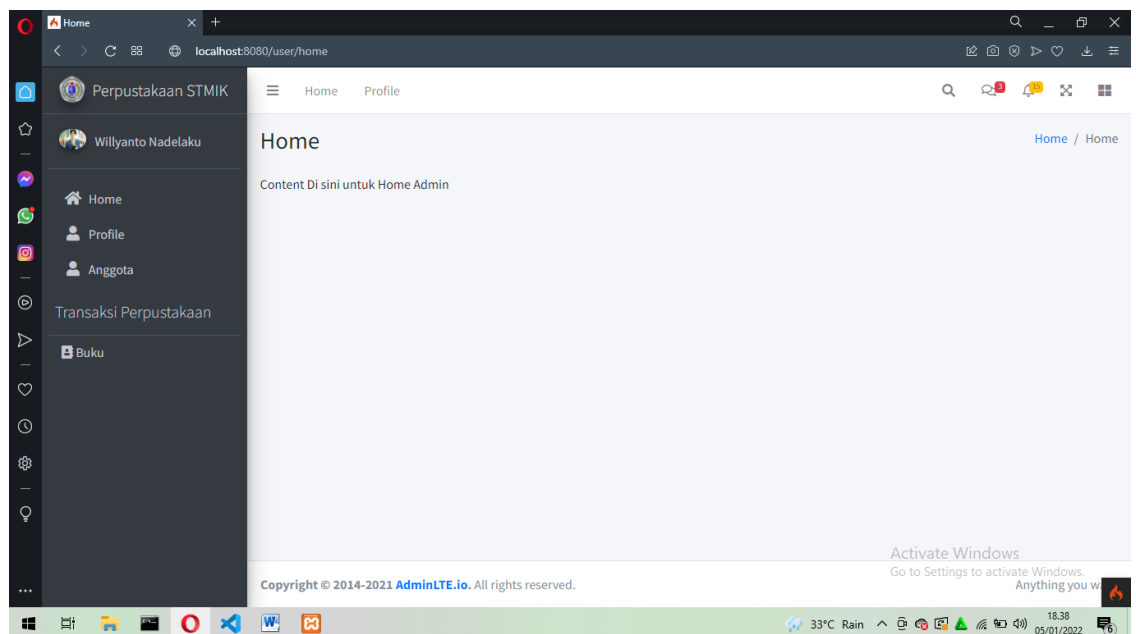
Home
localhost:8080/user/home

Perpustakaan STMIK
Willyanto Nadelaku
Home
Profile
Anggota
Transaksi Perpustakaan
Buku

Home Profile
3 15

Home
Home / Home

Content Di sini untuk Home Admin

Activate Windows
Go to Settings to activate Windows.

Copyright © 2014-2021 AdminLTE.io. All rights reserved.
Anything you w

33°C Rain
18.38
05/01/2022
6